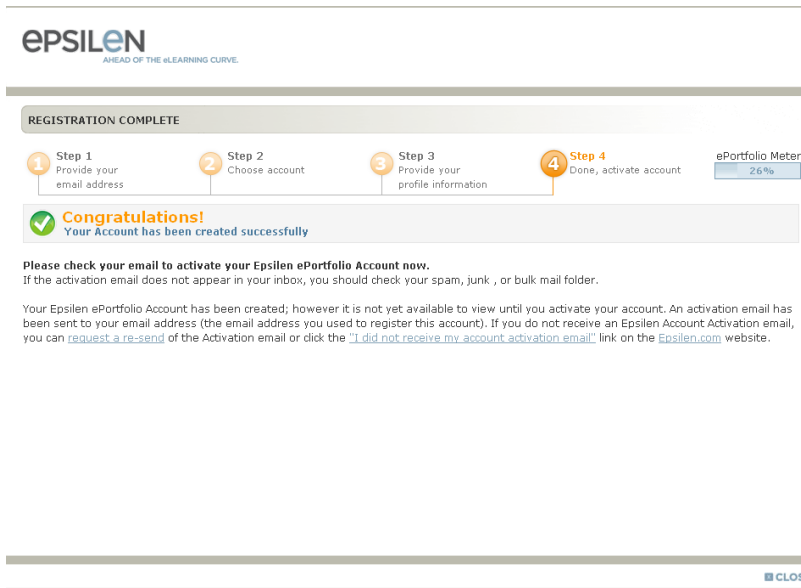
epsilen
AHEAD OF THE eLEARNING CURVE.

REGISTRATION COMPLETE

1 Step 1
Provide your email address

2 Step 2
Choose account

3 Step 3
Provide your profile information

4 Step 4
Done, activate account

ePortfolio Meter
26%

Congratulations!
Your Account has been created successfully

Please check your email to activate your Epsilen ePortfolio Account now.
If the activation email does not appear in your inbox, you should check your spam, junk , or bulk mail folder.

Your Epsilen ePortfolio Account has been created; however it is not yet available to view until you activate your account. An activation email has been sent to your email address (the email address you used to register this account). If you do not receive an Epsilen Account Activation email, you can request a re-send of the Activation email or click the "I did not receive my account activation email" link on the Epsilen.com website.

CLO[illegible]